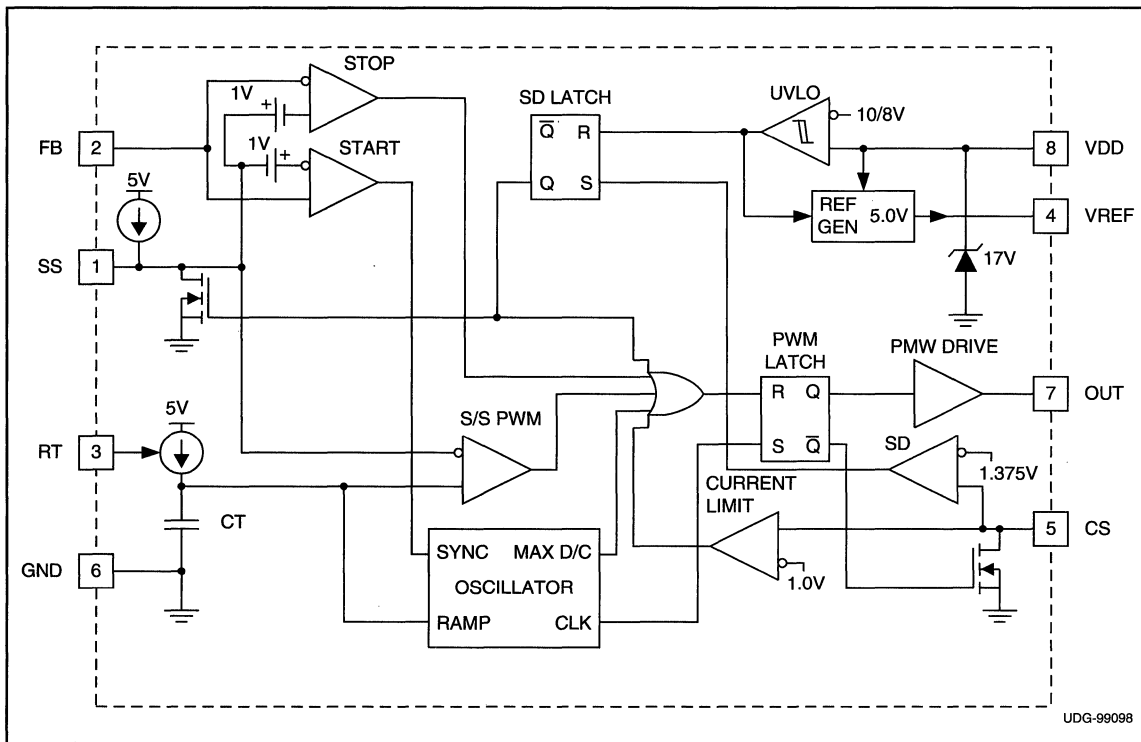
STOP
1V
+
1V
+
START
SD LATCH
$\overline{Q}$
R
Q
S
UVLO
10/8V
FB
2
8
VDD
5V
REF GEN
5.0V
4
VREF
SS
1
17V
PWM LATCH
PMW DRIVE
R
Q
7
OUT
S/S PWM
5V
RT
3
S
$\overline{Q}$
SD
1.375V
CURRENT LIMIT
CT
5
CS
SYNC
MAX D/C
GND
6
OSCILLATOR
1.0V
RAMP
CLK
UDG-99098